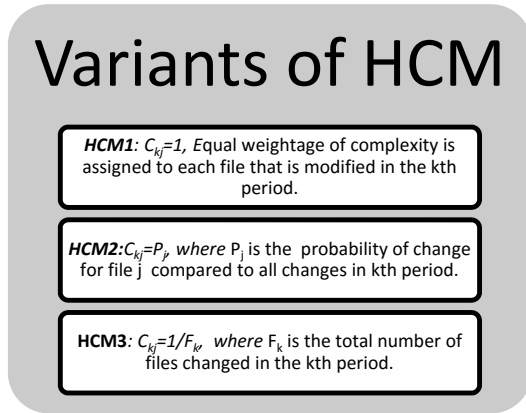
Variants of HCM

*HCM1*: $C_{kj}=1$, *E*qual weightage of complexity is assigned to each file that is modified in the kth period.

*HCM2*: $C_{kj}=P_j$, *where* $P_j$ is the probability of change for file j compared to all changes in kth period.

**HCM3**: $C_{kj}=1/F_k$, *where* $F_k$ is the total number of files changed in the kth period.